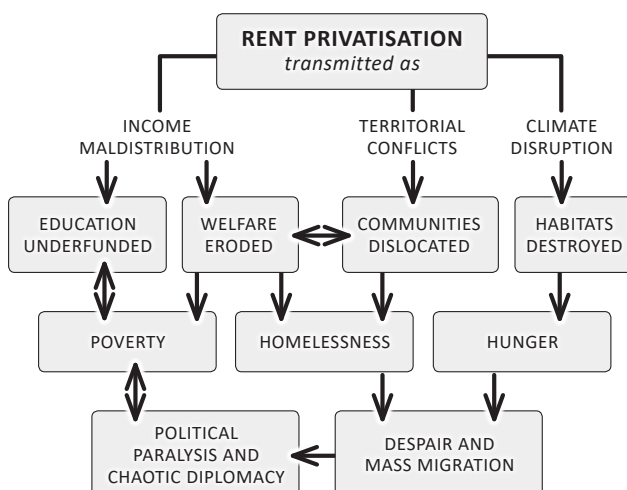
RENT PRIVATISATION
transmitted as

INCOME MALDISTRIBUTION

TERRITORIAL CONFLICTS

CLIMATE DISRUPTION

EDUCATION UNDERFUNDED

WELFARE ERODED

COMMUNITIES DISLOCATED

HABITATS DESTROYED

POVERTY

HOMELESSNESS

HUNGER

POLITICAL PARALYSIS AND CHAOTIC DIPLOMACY

DESPAIR AND MASS MIGRATION